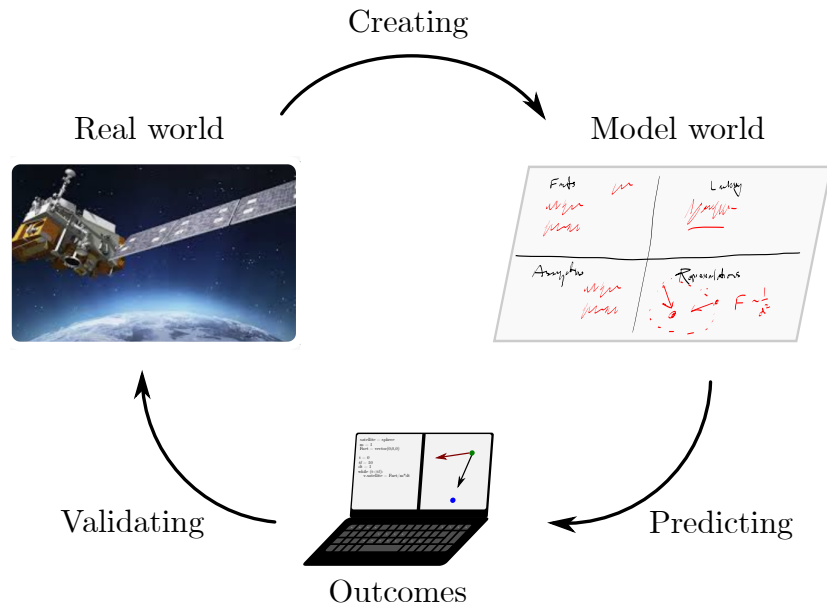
Creating

Real world

Model world

Facts

Lookup

Assumptions

Representations

$F \sim \frac{1}{r^2}$

satellite = sphere
m = 1
Fnet = vector(0,0,0)
t = 0
dt = 10
tf = 0
while (t<tf):
satellite = Fnet/m*dt

Validating

Predicting

Outcomes